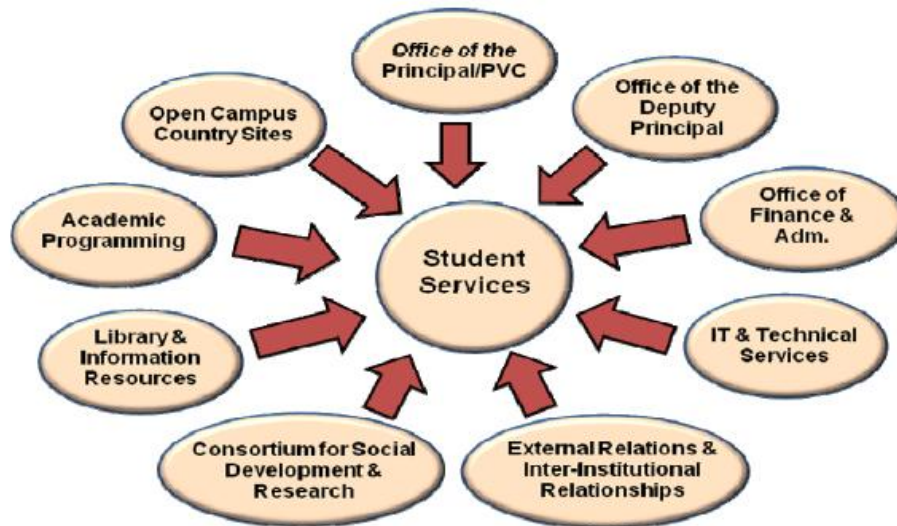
Office of the Principal/PVC

Open Campus Country Sites

Office of the Deputy Principal

Academic Programming

Student Services

Office of Finance & Adm.

Library & Information Resources

IT & Technical Services

Consortium for Social Development & Research

External Relations & Inter-Institutional Relationships